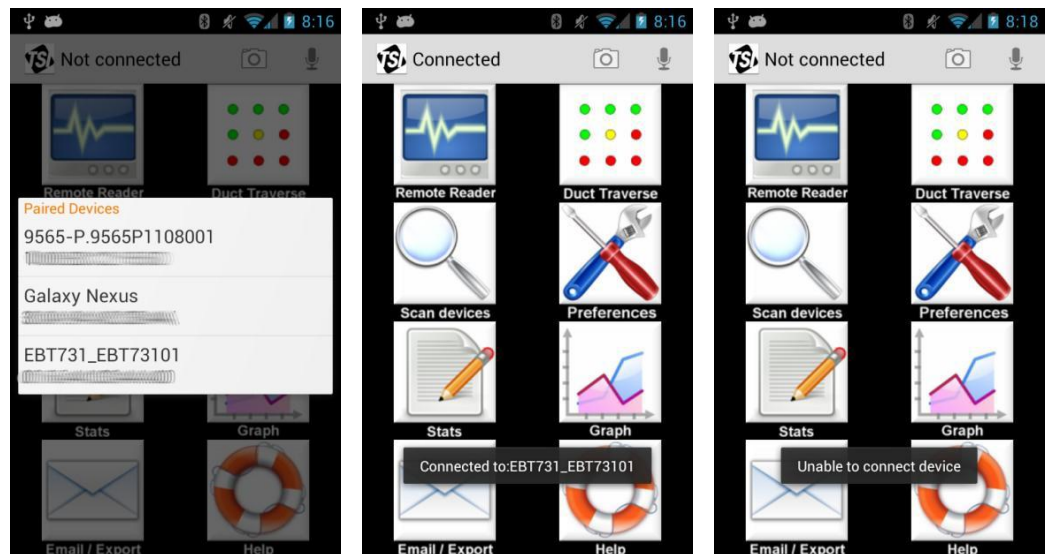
8:16
Not connected
Remote Reader
Duct Traverse
Paired Devices
9565-P.9565P1108001
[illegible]
Galaxy Nexus
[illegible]
EBT731_EBT73101
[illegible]
Stats
Graph
Email / Export
Help

8:16
Connected
Remote Reader
Duct Traverse
Scan devices
Preferences
Stats
Graph
Connected to:EBT731_EBT73101
Email / Export
Help

8:18
Not connected
Remote Reader
Duct Traverse
Scan devices
Preferences
Stats
Graph
Unable to connect device
Email / Export
Help